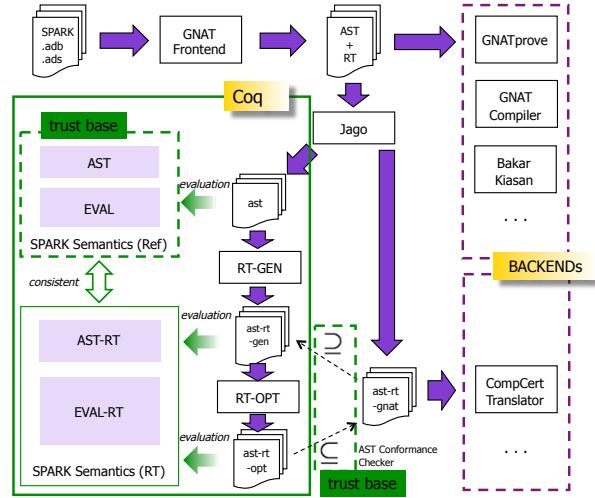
SPARK
.adb
.ads

GNAT
Frontend

AST
+
RT

GNATprove

GNAT
Compiler

Bakar
Kiasan

. . .

Coq

trust base

Jago

AST

EVAL

SPARK Semantics (Ref)

evaluation

ast

RT-GEN

consistent

evaluation

ast-rt
-gen

AST-RT

EVAL-RT

SPARK Semantics (RT)

RT-OPT

evaluation

ast-rt
-opt

$\supseteq$

$\subseteq$

ast-rt
-gnat

AST Conformance
Checker

trust base

BACKENDs

CompCert
Translator

. . .